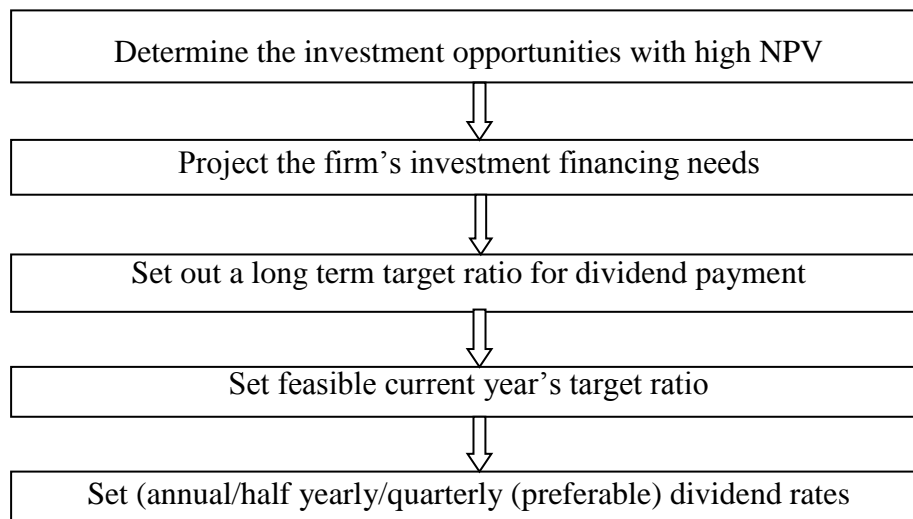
Determine the investment opportunities with high NPV

Project the firm’s investment financing needs

Set out a long term target ratio for dividend payment

Set feasible current year’s target ratio

Set (annual/half yearly/quarterly (preferable) dividend rates